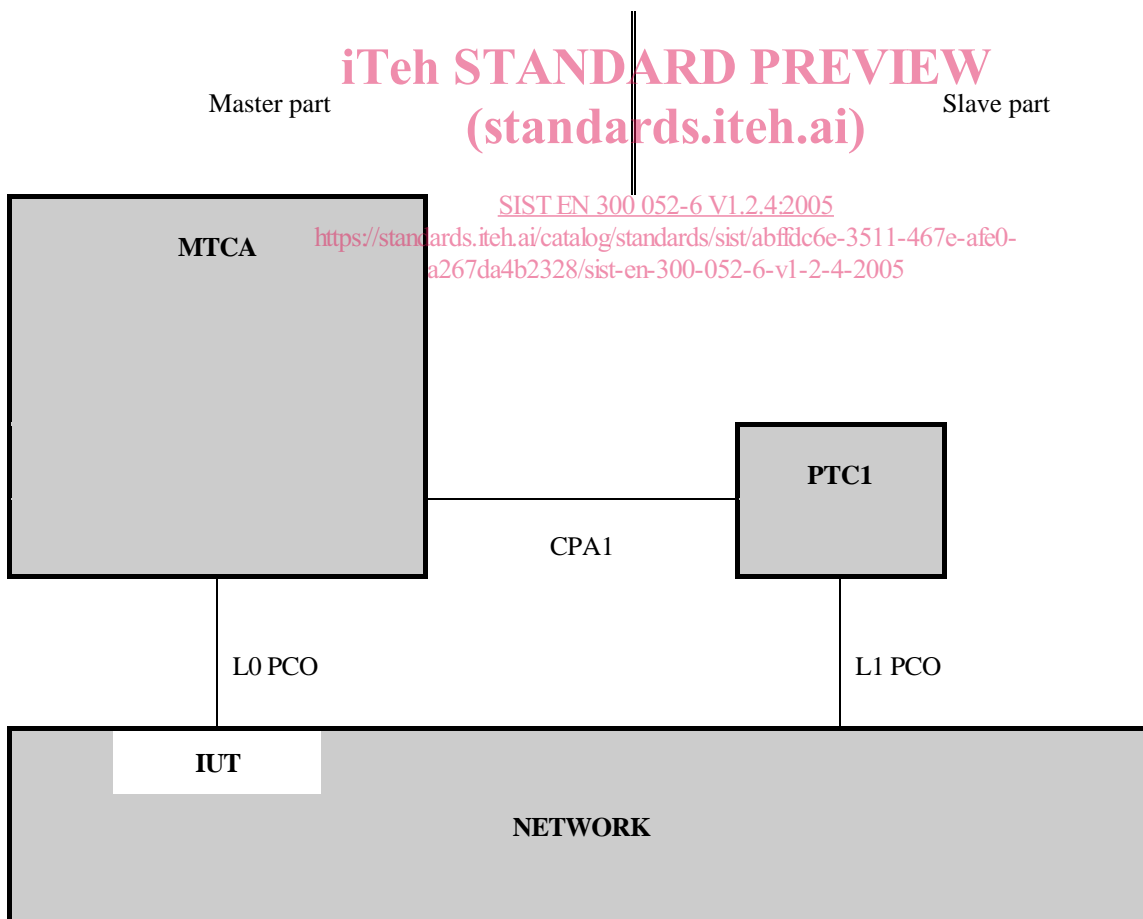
iTeh STANDARD PREVIEW
(standards.iteh.ai)

Master part

Slave part

SIST EN 300 052-6 V1.2.4:2005
https://standards.iteh.ai/catalog/standards/sist/abffdc6e-3511-467e-afe0-a267da4b2328/sist-en-300-052-6-v1-2-4-2005

MTCA

PTC1

CPA1

L0 PCO

L1 PCO

IUT

NETWORK